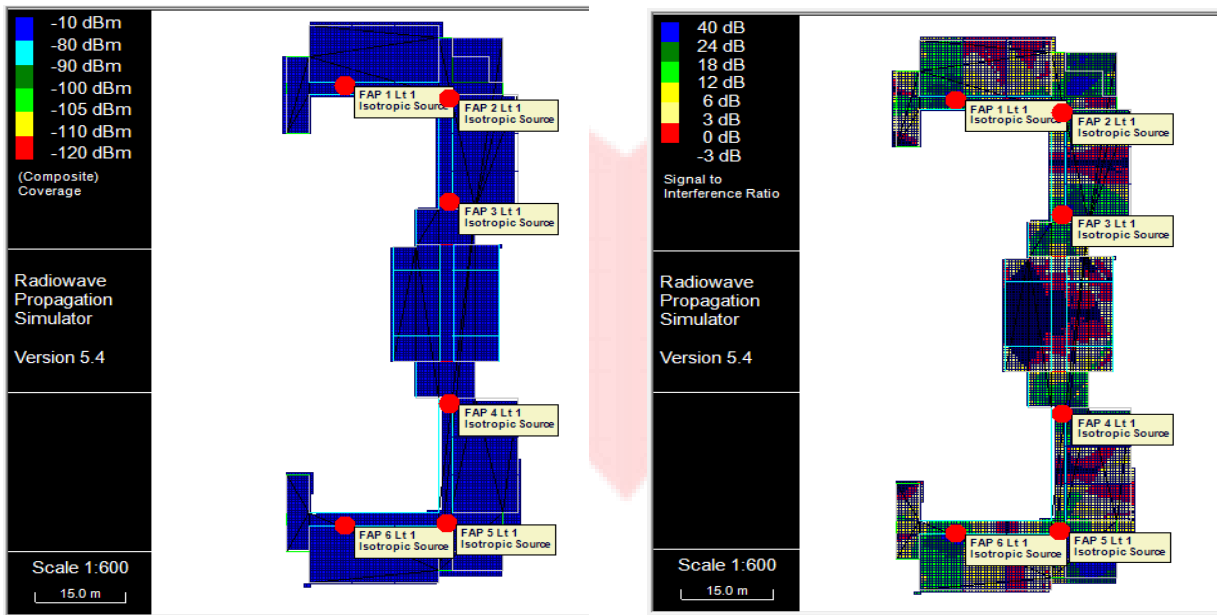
-10 dBm
-80 dBm
-90 dBm
-100 dBm
-105 dBm
-110 dBm
-120 dBm
(Composite) Coverage

Radiowave Propagation Simulator

Version 5.4

Scale 1:600
15.0 m

FAP 1 Lt 1
Isotropic Source
FAP 2 Lt 1
Isotropic Source
FAP 3 Lt 1
Isotropic Source
FAP 4 Lt 1
Isotropic Source
FAP 6 Lt 1
Isotropic Source
FAP 5 Lt 1
Isotropic Source

40 dB
24 dB
18 dB
12 dB
6 dB
3 dB
0 dB
-3 dB
Signal to Interference Ratio

Radiowave Propagation Simulator

Version 5.4

Scale 1:600
15.0 m

FAP 1 Lt 1
Isotropic Source
FAP 2 Lt 1
Isotropic Source
FAP 3 Lt 1
Isotropic Source
FAP 4 Lt 1
Isotropic Source
FAP 6 Lt 1
Isotropic Source
FAP 5 Lt 1
Isotropic Source